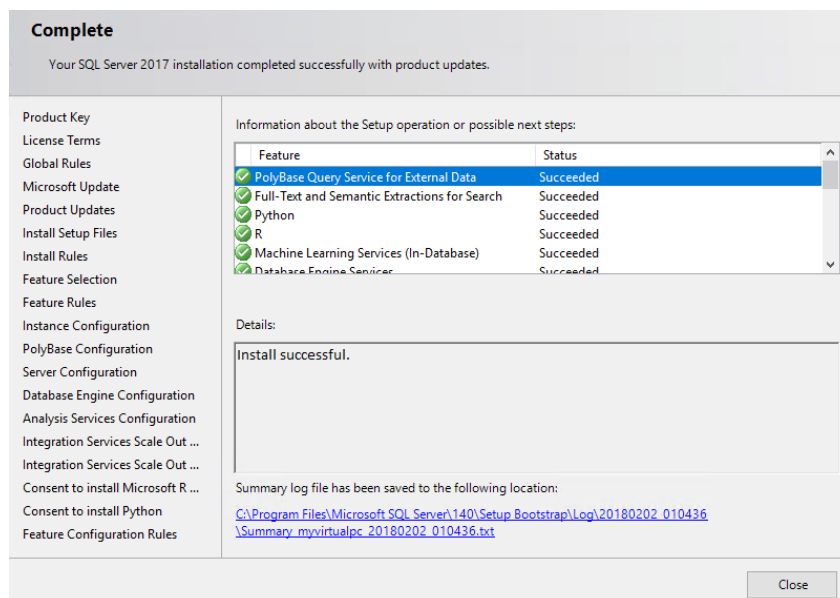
Complete

Your SQL Server 2017 installation completed successfully with product updates.

Product Key
License Terms
Global Rules
Microsoft Update
Product Updates
Install Setup Files
Install Rules
Feature Selection
Feature Rules
Instance Configuration
PolyBase Configuration
Server Configuration
Database Engine Configuration
Analysis Services Configuration
Integration Services Scale Out ...
Integration Services Scale Out ...
Consent to install Microsoft R ...
Consent to install Python
Feature Configuration Rules

Information about the Setup operation or possible next steps:

| Feature | Status |
|---|---|
| PolyBase Query Service for External Data | Succeeded |
| Full-Text and Semantic Extractions for Search | Succeeded |
| Python | Succeeded |
| R | Succeeded |
| Machine Learning Services (In-Database) | Succeeded |
| Database Engine Services | Succeeded |

Details:

Install successful.

Summary log file has been saved to the following location:

C:\Program Files\Microsoft SQL Server\140\Setup Bootstrap\Log\20180202_010436\Summary_myvirtualpc_20180202_010436.txt

Close